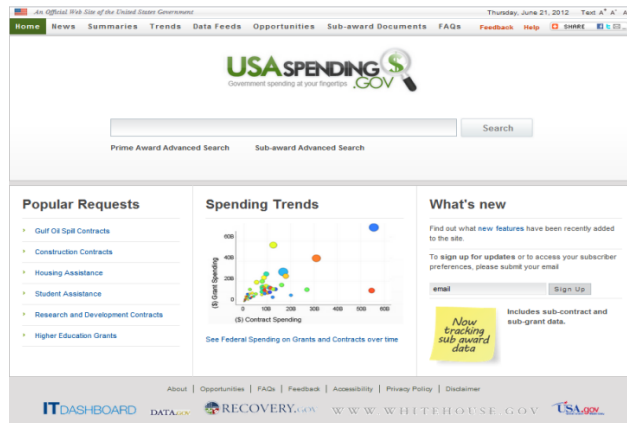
An Official Web Site of the United States Government

Thursday, June 21, 2012 Text A⁺ A⁻ A

Home News Summaries Trends Data Feeds Opportunities Sub-award Documents FAQs Feedback Help SHARE

USASPENDING.GOV
Government spending at your fingertips

Search

Prime Award Advanced Search Sub-award Advanced Search

Popular Requests

Gulf Oil Spill Contracts

Construction Contracts

Housing Assistance

Student Assistance

Research and Development Contracts

Higher Education Grants

Spending Trends

600
400
200
0
0 100 200 300 400 500 600
($) Grant Spending
($) Contract Spending

See Federal Spending on Grants and Contracts over time

What's new

Find out what new features have been recently added to the site.

To sign up for updates or to access your subscriber preferences, please submit your email

email
Sign Up

Now tracking sub award data

Includes sub-contract and sub-grant data.

About | Opportunities | FAQs | Feedback | Accessibility | Privacy Policy | Disclaimer

IT DASHBOARD DATA.gov RECOVERY.gov WWW.WHITEHOUSE.GOV USA.gov